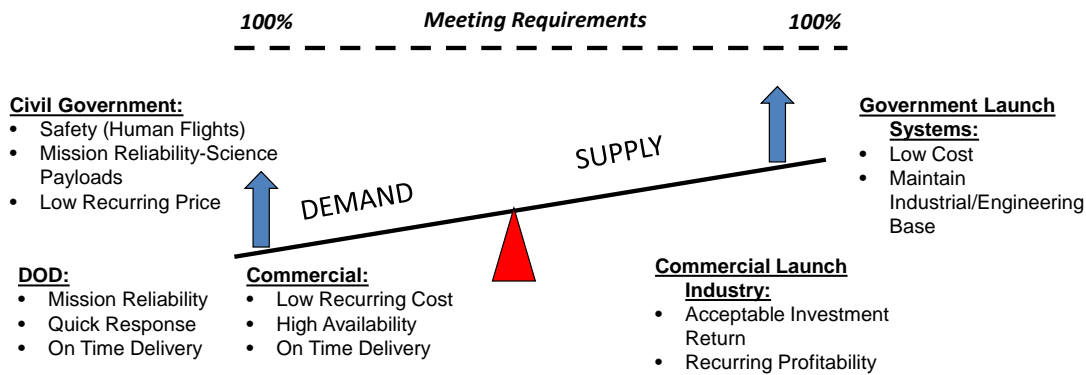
100%    Meeting Requirements    100%

Civil Government:
- Safety (Human Flights)
- Mission Reliability-Science Payloads
- Low Recurring Price

DEMAND

SUPPLY

Government Launch Systems:
- Low Cost
- Maintain Industrial/Engineering Base

DOD:
- Mission Reliability
- Quick Response
- On Time Delivery

Commercial:
- Low Recurring Cost
- High Availability
- On Time Delivery

Commercial Launch Industry:
- Acceptable Investment Return
- Recurring Profitability